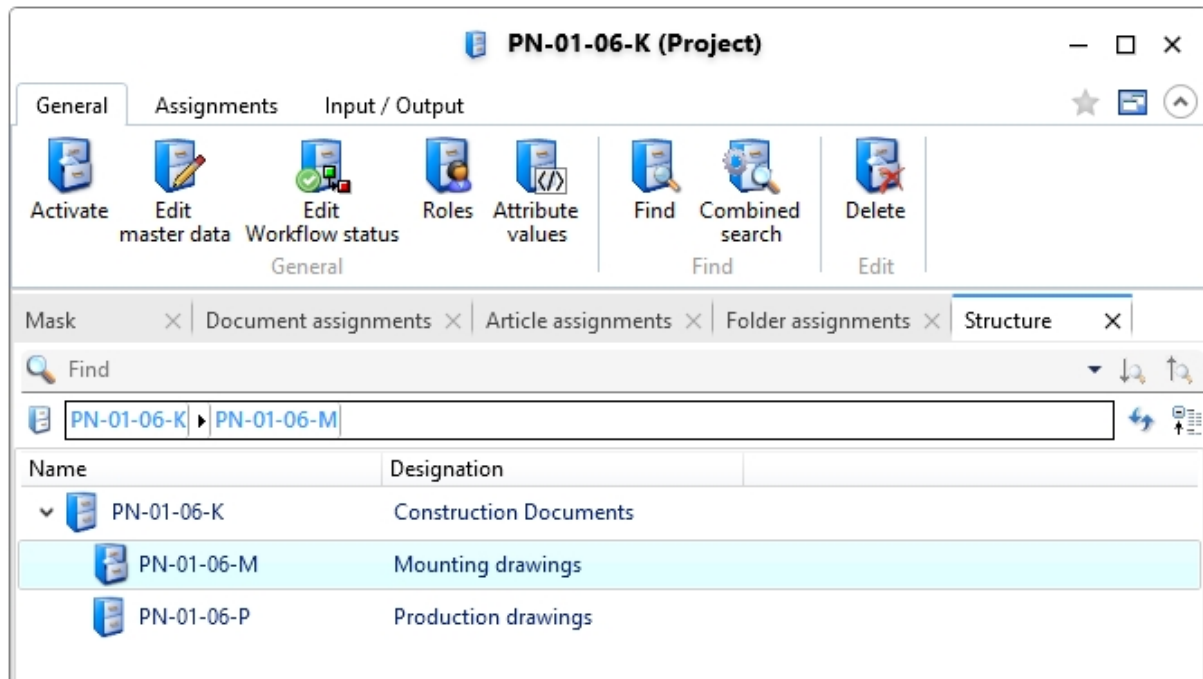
PN-01-06-K (Project)

General Assignments Input / Output

Activate
Edit master data
Edit Workflow status
Roles
Attribute values
General

Find
Combined search
Find

Delete
Edit

Mask × Document assignments × Article assignments × Folder assignments × Structure ×

Find

PN-01-06-K ▸ PN-01-06-M

| Name | Designation |
|---|---|
| PN-01-06-K | Construction Documents |
| PN-01-06-M | Mounting drawings |
| PN-01-06-P | Production drawings |